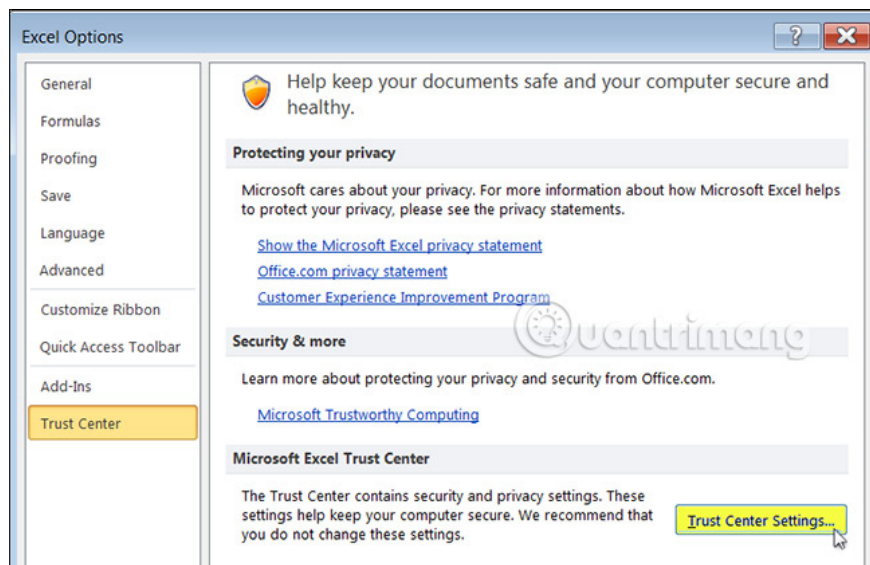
Excel Options

?

General

Formulas

Proofing

Save

Language

Advanced

Customize Ribbon

Quick Access Toolbar

Add-Ins

Trust Center

Help keep your documents safe and your computer secure and healthy.

Protecting your privacy

Microsoft cares about your privacy. For more information about how Microsoft Excel helps to protect your privacy, please see the privacy statements.

Show the Microsoft Excel privacy statement

Office.com privacy statement

Customer Experience Improvement Program

Security & more

Learn more about protecting your privacy and security from Office.com.

Microsoft Trustworthy Computing

Microsoft Excel Trust Center

The Trust Center contains security and privacy settings. These settings help keep your computer secure. We recommend that you do not change these settings.

Trust Center Settings...

Quantrimang